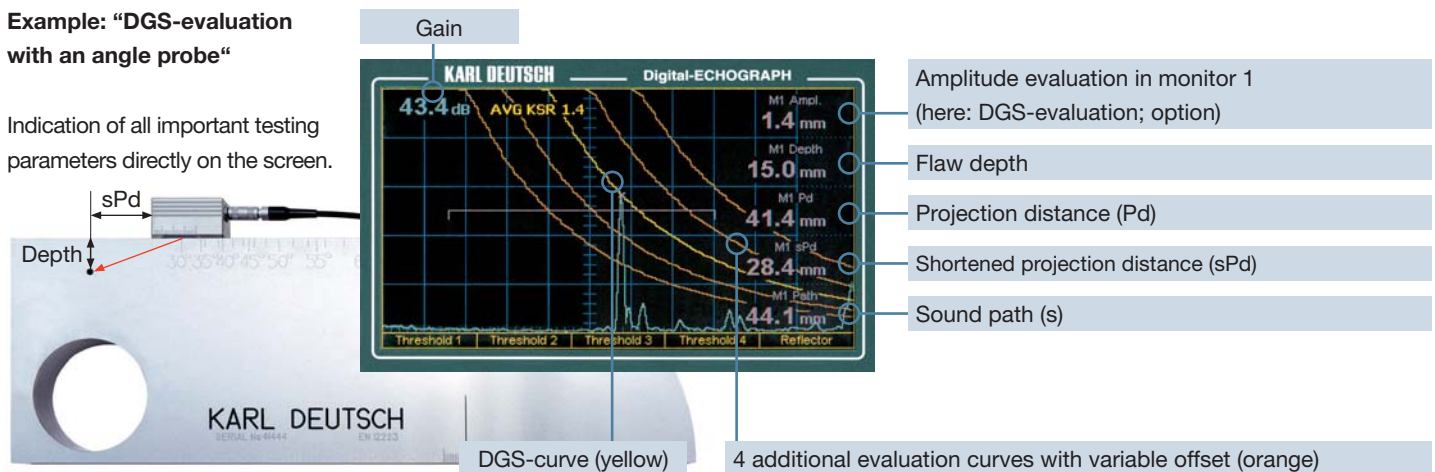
Example: "DGS-evaluation with an angle probe"

Indication of all important testing parameters directly on the screen.

sPd

Depth

30 35 40 45 50 55 6

KARL DEUTSCH
SERIAL No 4444
EN 12223

Gain

KARL DEUTSCH
Digital-ECHOGRAPH

43.4 dB
AVG KSR 1.4

M1 Ampl.
1.4 mm
M1 Depth
15.0 mm
M1 Pd
41.4 mm
M1 sPd
28.4 mm
M1 Path
44.1 mm

Threshold 1 | Threshold 2 | Threshold 3 | Threshold 4 | Reflector

Amplitude evaluation in monitor 1 (here: DGS-evaluation; option)

Flaw depth

Projection distance (Pd)

Shortened projection distance (sPd)

Sound path (s)

DGS-curve (yellow)

4 additional evaluation curves with variable offset (orange)